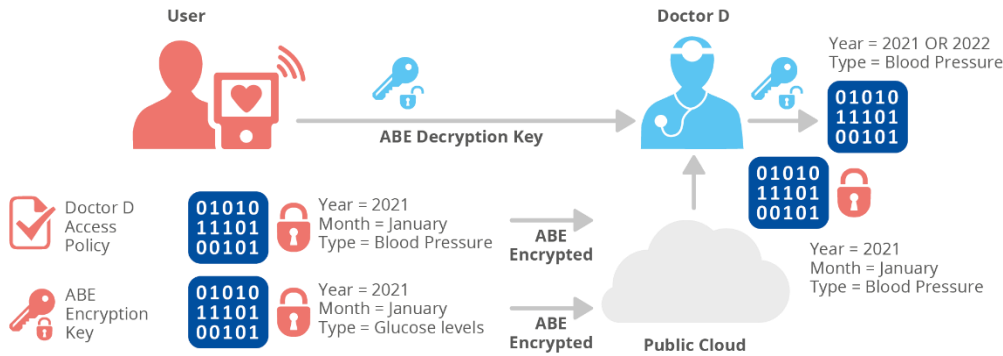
User

Doctor D

Year = 2021 OR 2022
Type = Blood Pressure

ABE Decryption Key

01010
11101
00101

01010
11101
00101

Doctor D Access Policy

01010
11101
00101

Year = 2021
Month = January
Type = Blood Pressure

ABE Encrypted

Year = 2021
Month = January
Type = Blood Pressure

ABE Encryption Key

01010
11101
00101

Year = 2021
Month = January
Type = Glucose levels

ABE Encrypted

Public Cloud